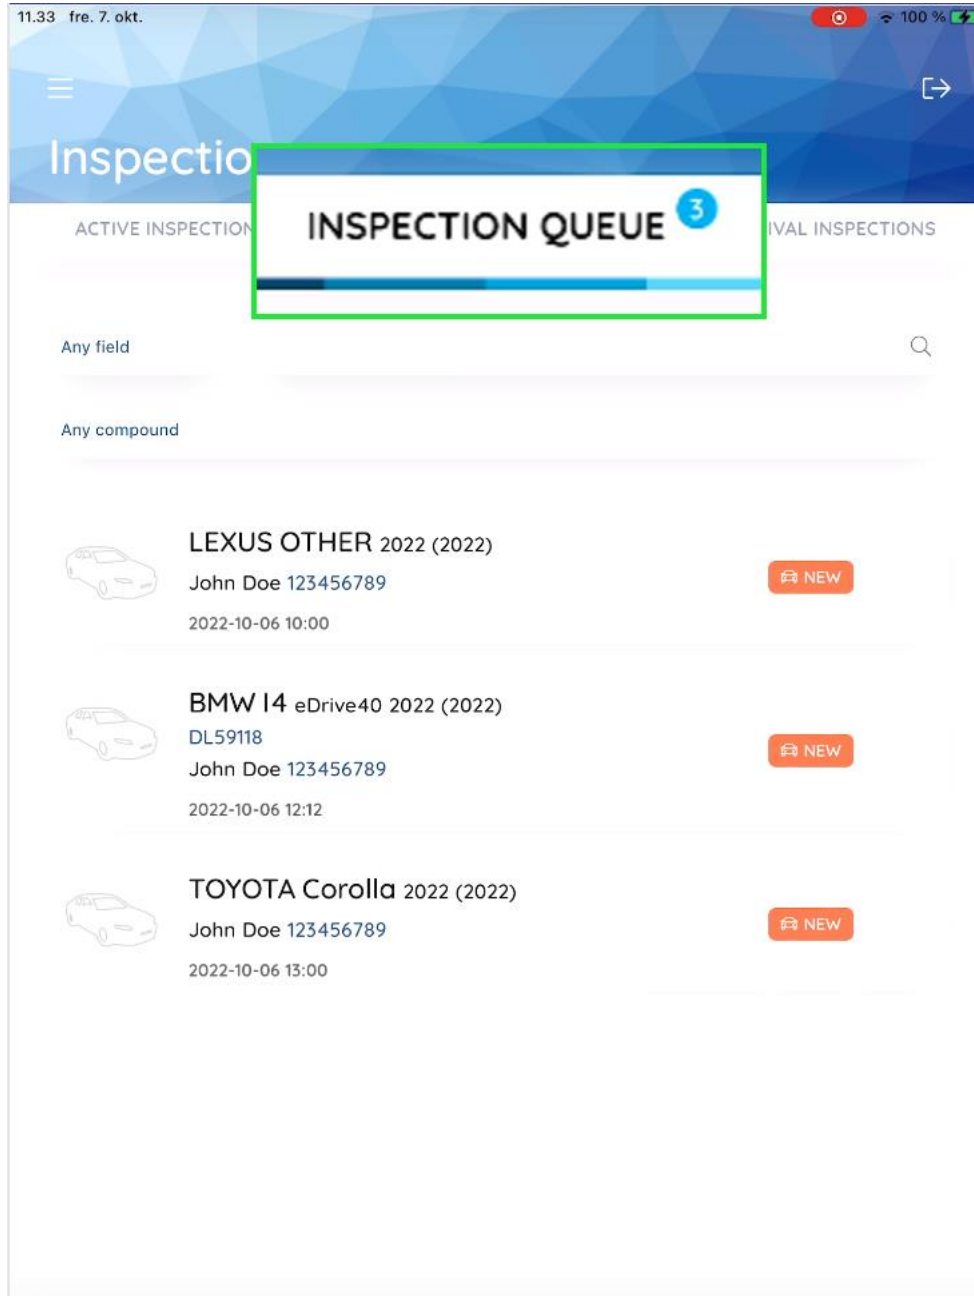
11.33 fre. 7. okt.

100 %

Inspectio

ACTIVE INSPECTION

INSPECTION QUEUE 3

IVAL INSPECTIONS

Any field

Any compound

LEXUS OTHER 2022 (2022)
John Doe 123456789
2022-10-06 10:00

NEW

BMW I4 eDrive40 2022 (2022)
DL59118
John Doe 123456789
2022-10-06 12:12

NEW

TOYOTA Corolla 2022 (2022)
John Doe 123456789
2022-10-06 13:00

NEW